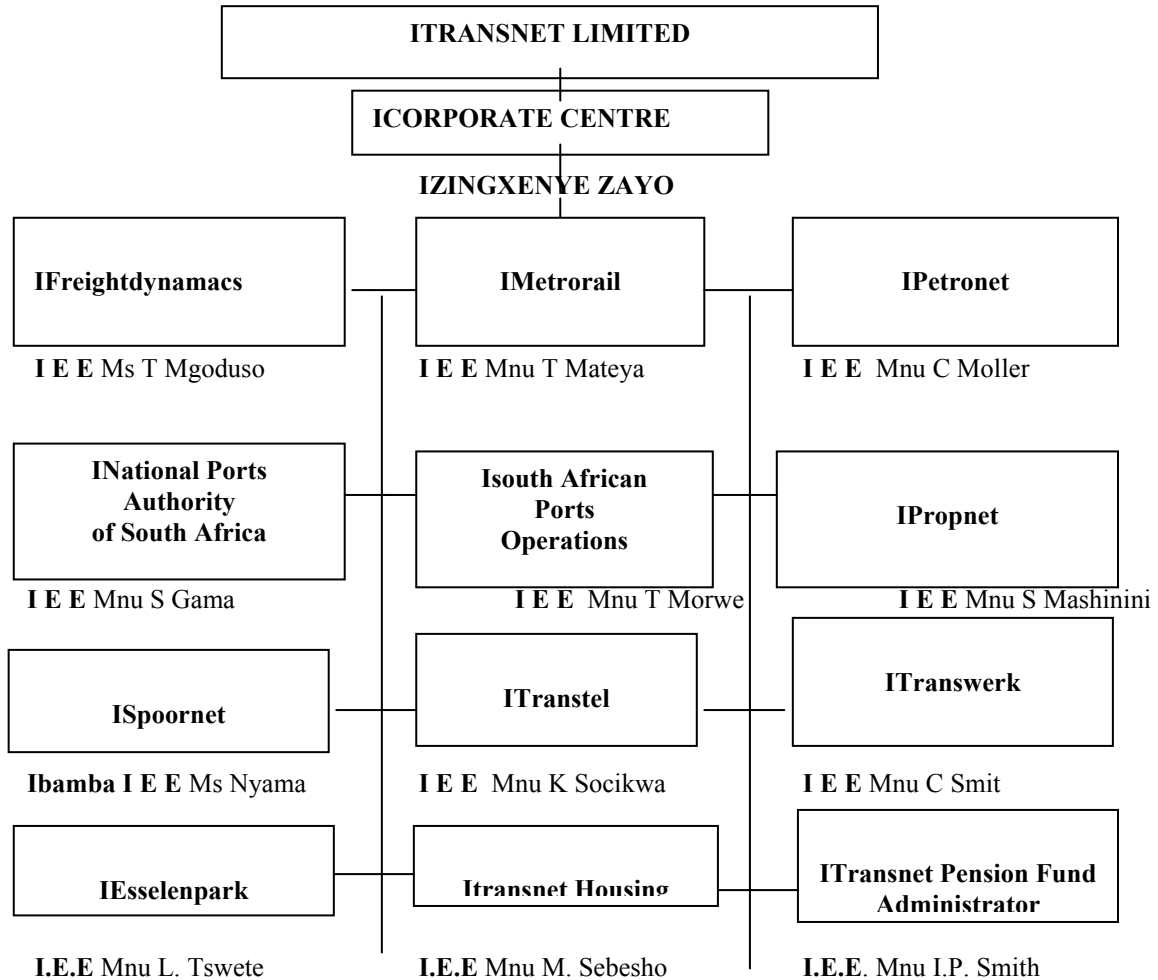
ITRANSNET LIMITED

ICORPORATE CENTRE

IZINGXENYE ZAYO

IFreightdynamacs

I E E Ms T Mgoduso

IMetrorail

I E E Mnu T Mateya

IPetronet

I E E Mnu C Moller

INational Ports Authority of South Africa

I E E Mnu S Gama

Isouth African Ports Operations

I E E Mnu T Morwe

IPropnet

I E E Mnu S Mashinini

ISpoornet

Ibamba I E E Ms Nyama

ITranstel

I E E Mnu K Socikwa

ITranswerk

I E E Mnu C Smit

IEsselenpark

I.E.E Mnu L. Tswete

Itransnet Housing

I.E.E Mnu M. Sebesho

ITransnet Pension Fund Administrator

I.E.E. Mnu I.P. Smith